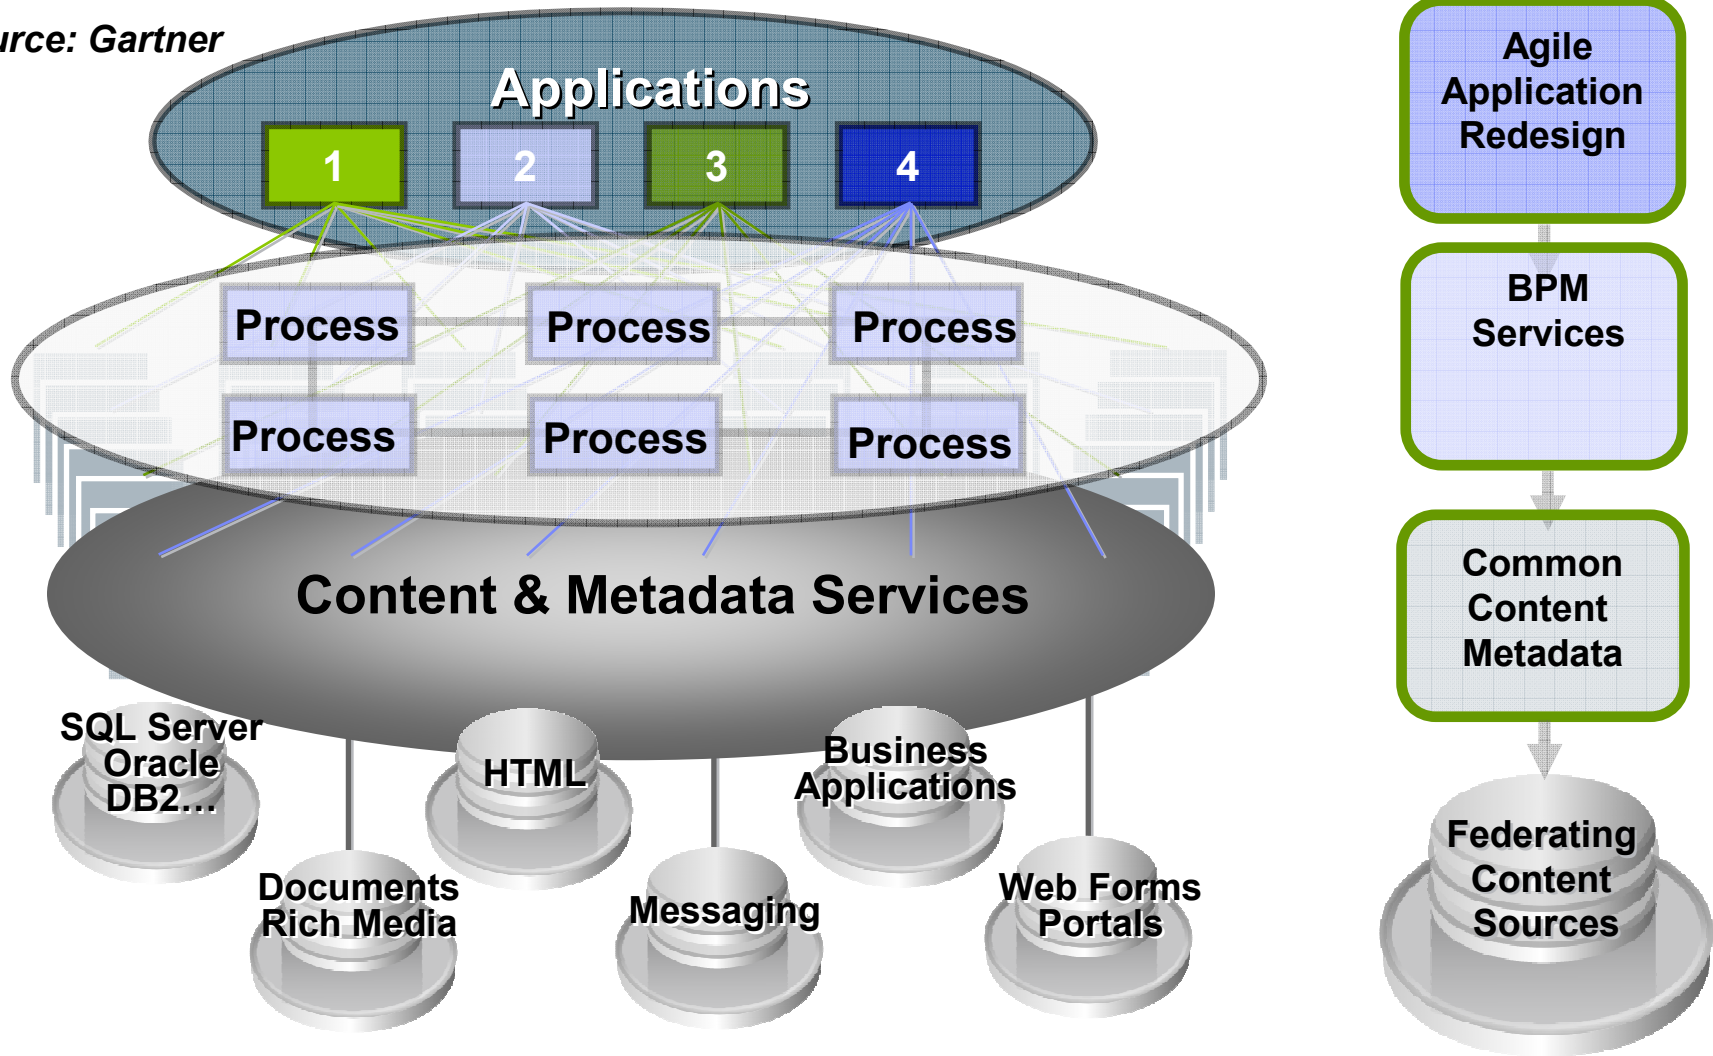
urce: Gartner

Applications

1 2 3 4

Process Process Process

Process Process Process

Content & Metadata Services

SQL Server Oracle DB2…

HTML

Business Applications

Documents Rich Media

Messaging

Web Forms Portals

Agile Application Redesign

BPM Services

Common Content Metadata

Federating Content Sources